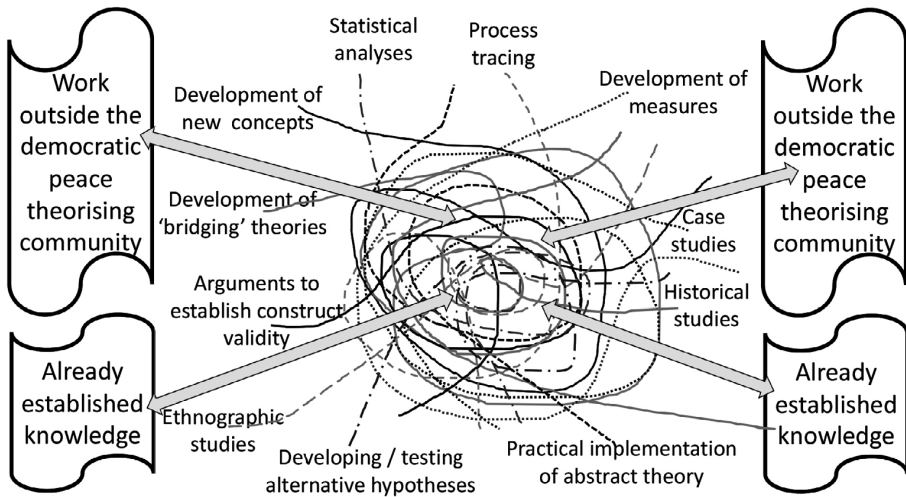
Work outside the democratic peace theorising community

Statistical analyses

Process tracing

Development of measures

Work outside the democratic peace theorising community

Development of new concepts

Development of 'bridging' theories

Case studies

Arguments to establish construct validity

Historical studies

Already established knowledge

Ethnographic studies

Already established knowledge

Developing / testing alternative hypotheses

Practical implementation of abstract theory